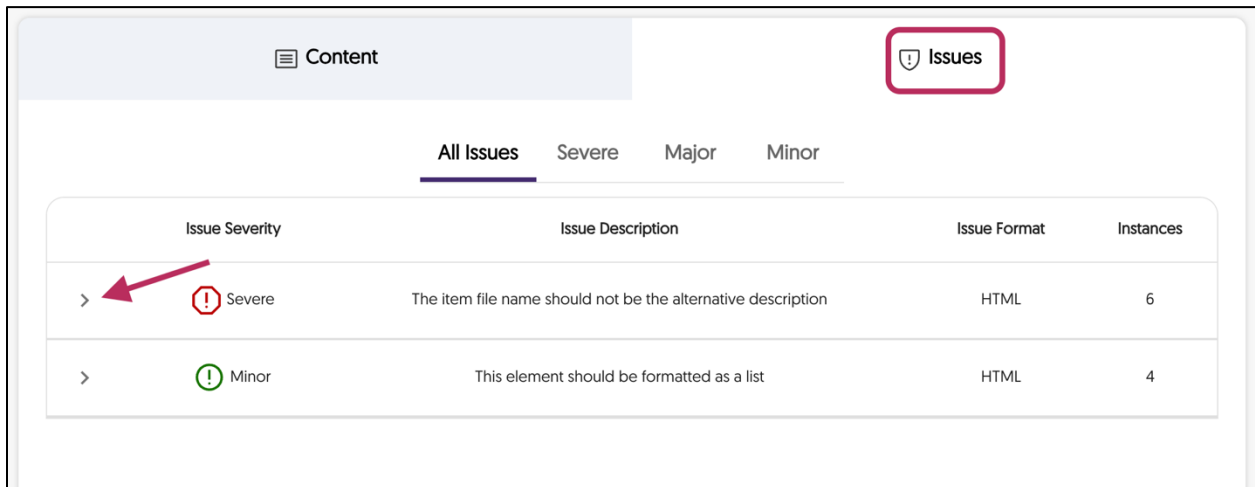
Content

Issues

All Issues Severe Major Minor

| | Issue Severity | Issue Description | Issue Format | Instances |
|---|---|---|---|---|
| > | Severe | The item file name should not be the alternative description | HTML | 6 |
| > | Minor | This element should be formatted as a list | HTML | 4 |